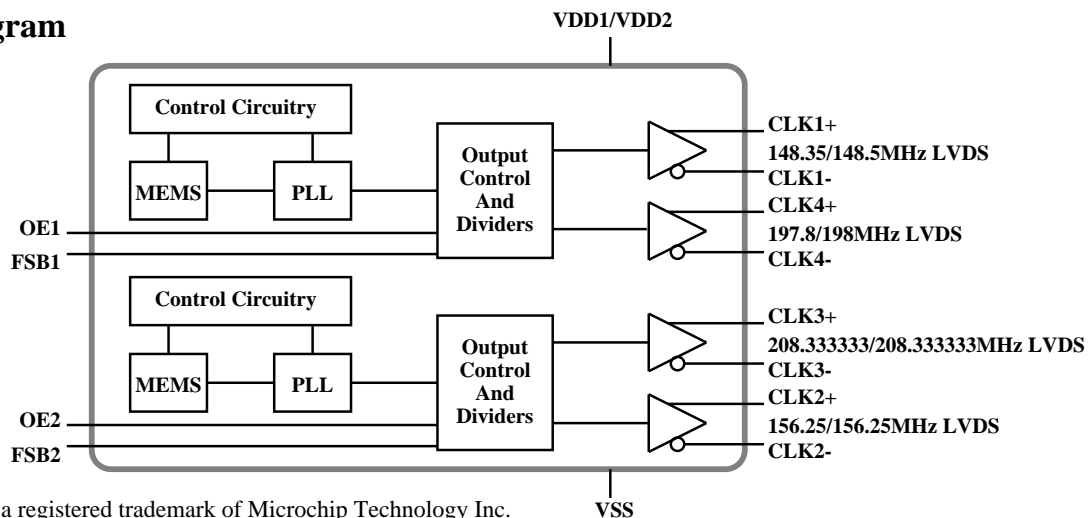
gram

VDD1/VDD2

Control Circuitry

MEMS

PLL

Output Control And Dividers

CLK1+

148.35/148.5MHz LVDS

CLK1-

CLK4+

197.8/198MHz LVDS

CLK4-

OE1

FSB1

Control Circuitry

MEMS

PLL

Output Control And Dividers

CLK3+

208.333333/208.333333MHz LVDS

CLK3-

CLK2+

156.25/156.25MHz LVDS

CLK2-

OE2

FSB2

VSS

a registered trademark of Microchip Technology Inc.